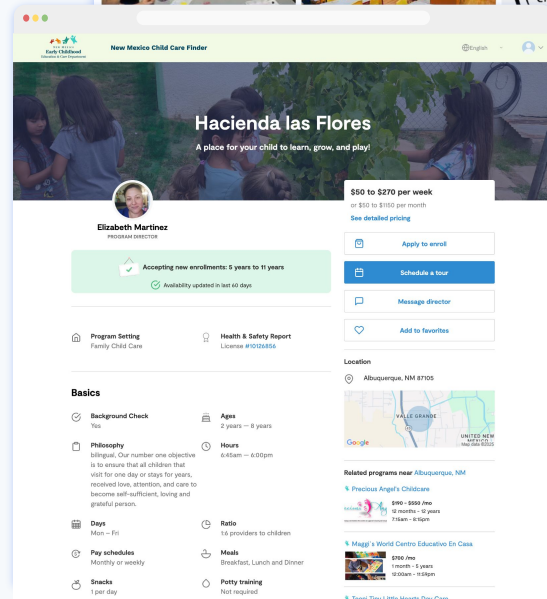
NEW MEXICO Early Childhood Education & Care Department

New Mexico Child Care Finder

English

Hacienda las Flores

A place for your child to learn, grow, and play!

Elizabeth Martinez
PROGRAM DIRECTOR

Accepting new enrollments: 5 years to 11 years

Availability updated in last 60 days

$50 to $270 per week
or $50 to $1150 per month
See detailed pricing

Apply to enroll

Schedule a tour

Message director

Add to favorites

Program Setting
Family Child Care

Health & Safety Report
License #10126856

Basics

Background Check
Yes

Ages
2 years — 8 years

Philosophy
bilingual, Our number one objective is to ensure that all children that visit for one day or stays for years, received love, attention, and care to become self-sufficient, loving and grateful person.

Hours
6:45am — 6:00pm

Days
Mon – Fri

Ratio
1:6 providers to children

Pay schedules
Monthly or weekly

Meals
Breakfast, Lunch and Dinner

Snacks
1 per day

Potty training
Not required

Location

Albuquerque, NM 87105

VALLE GRANDE

Google

UNITED NEW

Map data ©2023

Related programs near Albuquerque, NM

Precious Angel's Childcare

$190 - $550 /mo
12 months - 12 years
7:15am - 6:15pm

Maggi's World Centro Educativo En Casa

$700 /mo
1 month - 5 years
12:00am - 11:59pm

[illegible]